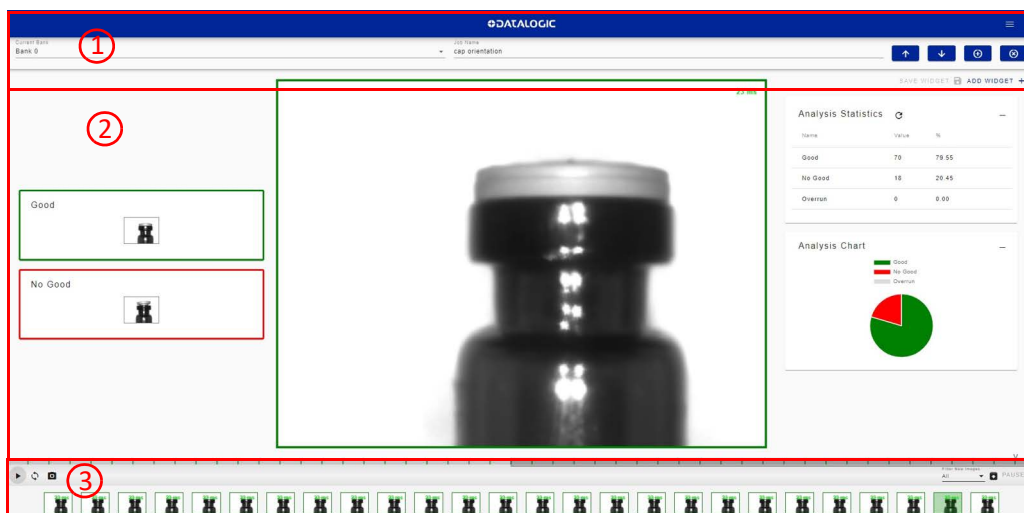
DATALOGIC

1

Current Bank
Bank 0

Job Name
cap orientation

SAVE WIDGET ADD WIDGET +

2

25 ms

Good

No Good

Analysis Statistics

| Name | Value | % |
|---|---|---|
| Good | 70 | 79.55 |
| No Good | 18 | 20.45 |
| Overrun | 0 | 0.00 |

Analysis Chart

Good
No Good
Overrun

3

Filter Ilive Images
All
PAUSE